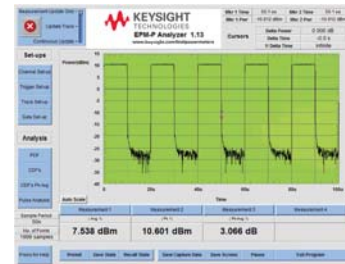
Measurement Update Rate
Update Now
Continuous Update

KEYSIGHT
TECHNOLOGIES
EPM-P Analyzer 1.13
www.keysight.com/find/powermeters

Mkr 1 Time
Mkr 1 Pwr
Mkr 2 Time
Mkr 2 Pwr

Cursors
Delta Power
Delta Time
1/ Delta Time

Set-ups
Channel Set-up
Trigger Set-up
Trace Set-up
Gate Set-up

Analysis
PDF
CDF's
CDF's Pk-Avg
Pulse Analysis

Sample Period
No. of Points
1000 samples

Power (dBm)
10
5
0
-5
-10
-15
-20
-25
-30
-35
-40

0
20u
40u
60u
80u
100u

Auto Scale
Time

Measurement 1
Measurement 2
Measurement 3
Measurement 4

7.538 dBm
10.601 dBm
3.066 dB

Preset
Save State
Recall State
Save Capture Data
Save Screen
Pause
Exit Program